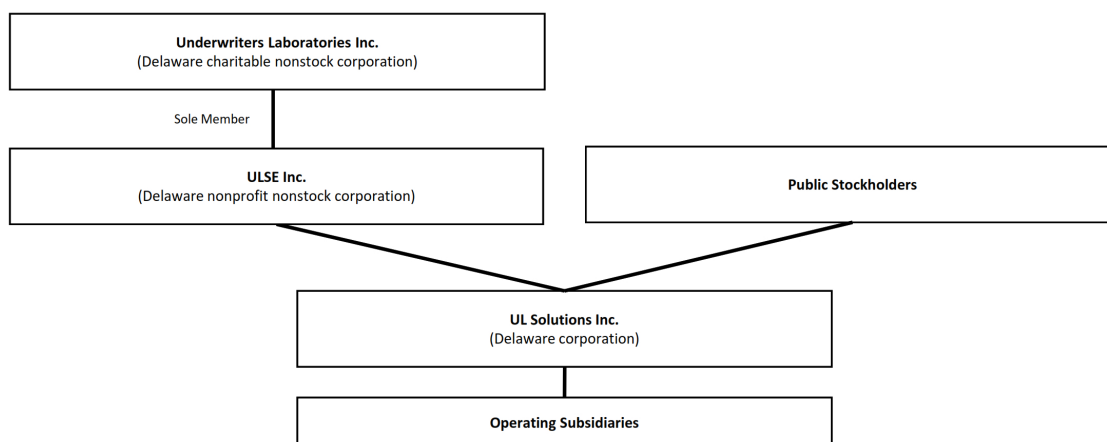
**Underwriters Laboratories Inc.**
(Delaware charitable nonstock corporation)

Sole Member

**ULSE Inc.**
(Delaware nonprofit nonstock corporation)

**Public Stockholders**

**UL Solutions Inc.**
(Delaware corporation)

**Operating Subsidiaries**